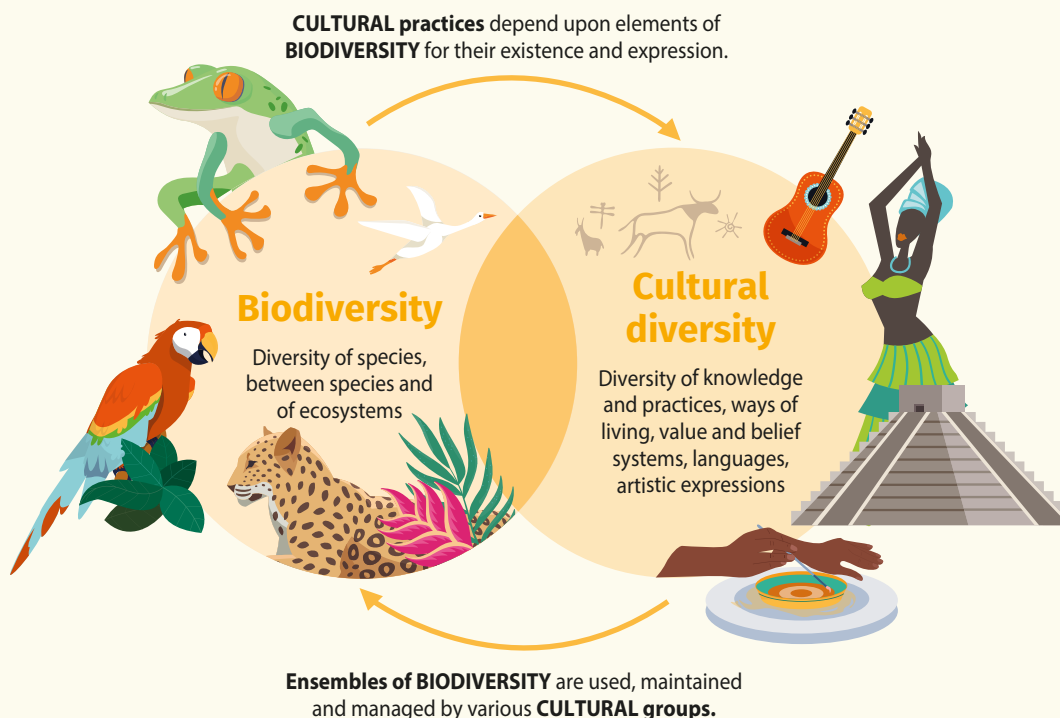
**CULTURAL practices** depend upon elements of **BIODIVERSITY** for their existence and expression.

Biodiversity

Diversity of species, between species and of ecosystems

Cultural diversity

Diversity of knowledge and practices, ways of living, value and belief systems, languages, artistic expressions

**Ensembles of BIODIVERSITY** are used, maintained and managed by various **CULTURAL groups.**